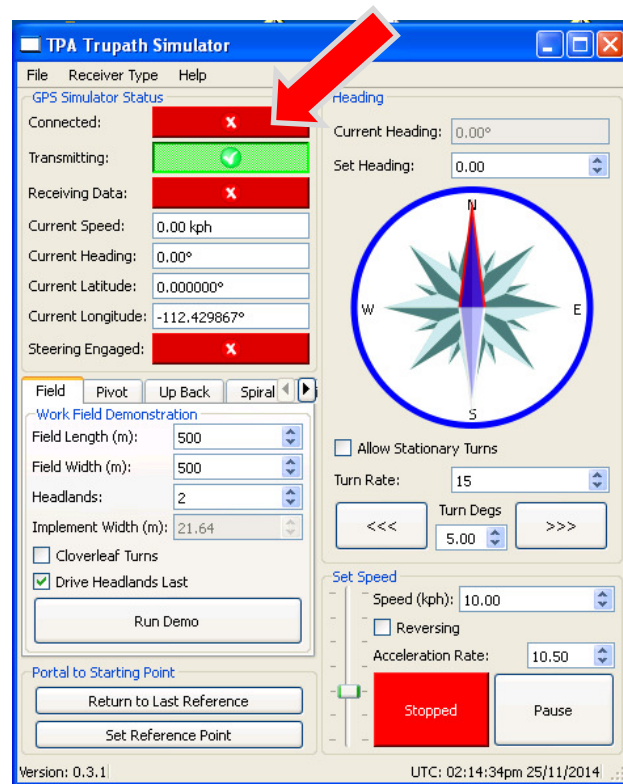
TPA Trupath Simulator

File Receiver Type Help

GPS Simulator Status

Connected:

Transmitting:

Receiving Data:

Current Speed: 0.00 kph

Current Heading: 0.00°

Current Latitude: 0.000000°

Current Longitude: -112.429867°

Steering Engaged:

Field Pivot Up Back Spiral

Work Field Demonstration

Field Length (m): 500

Field Width (m): 500

Headlands: 2

Implement Width (m): 21.64

Cloverleaf Turns

Drive Headlands Last

Run Demo

Portal to Starting Point

Return to Last Reference

Set Reference Point

Heading

Current Heading: 0.00°

Set Heading: 0.00

N

W

E

S

Allow Stationary Turns

Turn Rate: 15

Turn Degs

<<< 5.00 >>>

Set Speed

Speed (kph): 10.00

Reversing

Acceleration Rate: 10.50

Stopped

Pause

Version: 0.3.1

UTC: 02:14:34pm 25/11/2014